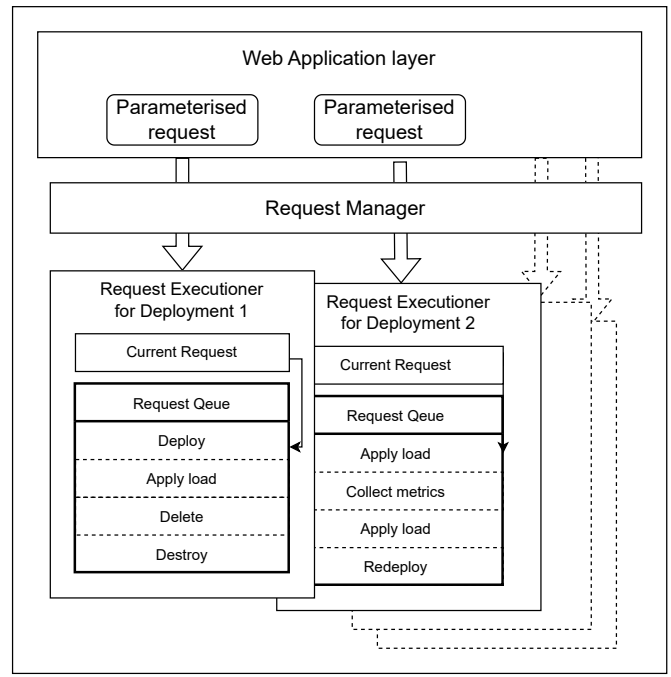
Web Application layer

Parameterised request

Parameterised request

Request Manager

Request Executioner for Deployment 1

Current Request

Request Qeue

Deploy

Apply load

Delete

Destroy

Request Executioner for Deployment 2

Current Request

Request Qeue

Apply load

Collect metrics

Apply load

Redeploy